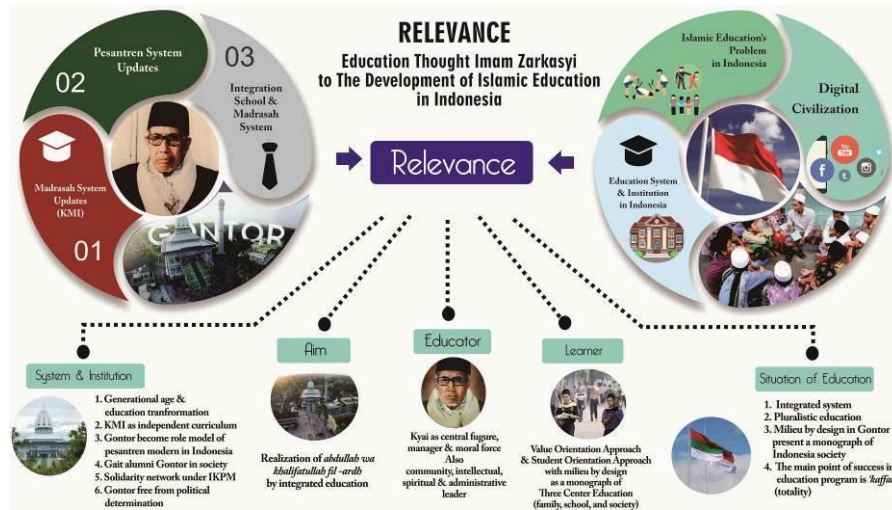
RELEVANCE
Education Thought Imam Zarkasyi to The Development of Islamic Education in Indonesia

02
Pesantren System Updates

03
Integration School & Madrasah System

Madrasah System Updates (KMI)

01

GONTOR

Relevance

Islamic Education's Problem in Indonesia

Digital Civilization

Education System & Institution in Indonesia

System & Institution
1. Generational age & education tranformation
2. KMI as independent curriculum
3. Gontor become role model of pesantren modern in Indonesia
4. Gait alumni Gontor in society
5. Solidarity network under IKPM
6. Gontor free from political determination

Aim
Realization of *abdullah wa khalifatullah fil -ardh* by integrated education

Educator
Kyai as central fugure, manager & moral force
Also
community, intellectual, spiritual & administrative leader

Learner
Value Orientation Approach & Student Orientation Approach with milieu by design as a monograph of Three Center Education (family, school, and society)

Situation of Education
1. Integrated system
2. Pluralistic education
3. Milieu by design in Gontor present a monograph of Indonesia society
4. The main point of success in education program is *'kaffa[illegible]* (totality)